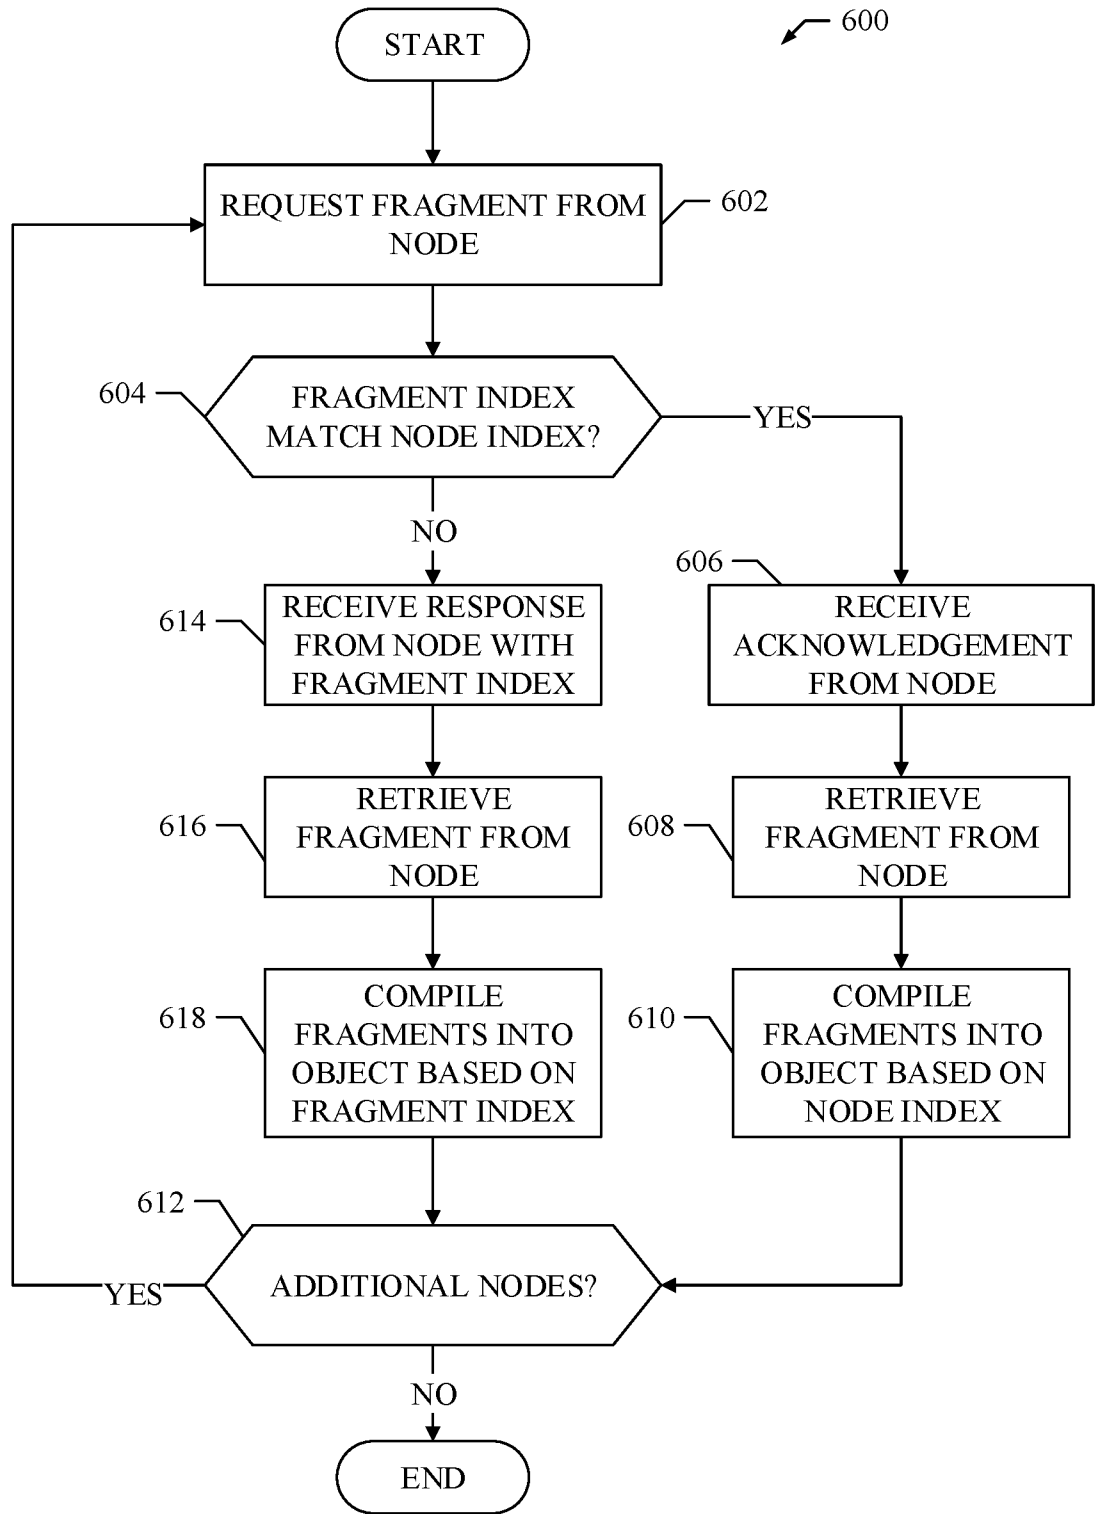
600

START

REQUEST FRAGMENT FROM NODE

602

604

FRAGMENT INDEX MATCH NODE INDEX?

YES

NO

606

614

RECEIVE RESPONSE FROM NODE WITH FRAGMENT INDEX

RECEIVE ACKNOWLEDGEMENT FROM NODE

616

RETRIEVE FRAGMENT FROM NODE

608

RETRIEVE FRAGMENT FROM NODE

618

COMPILE FRAGMENTS INTO OBJECT BASED ON FRAGMENT INDEX

610

COMPILE FRAGMENTS INTO OBJECT BASED ON NODE INDEX

612

YES

ADDITIONAL NODES?

NO

END